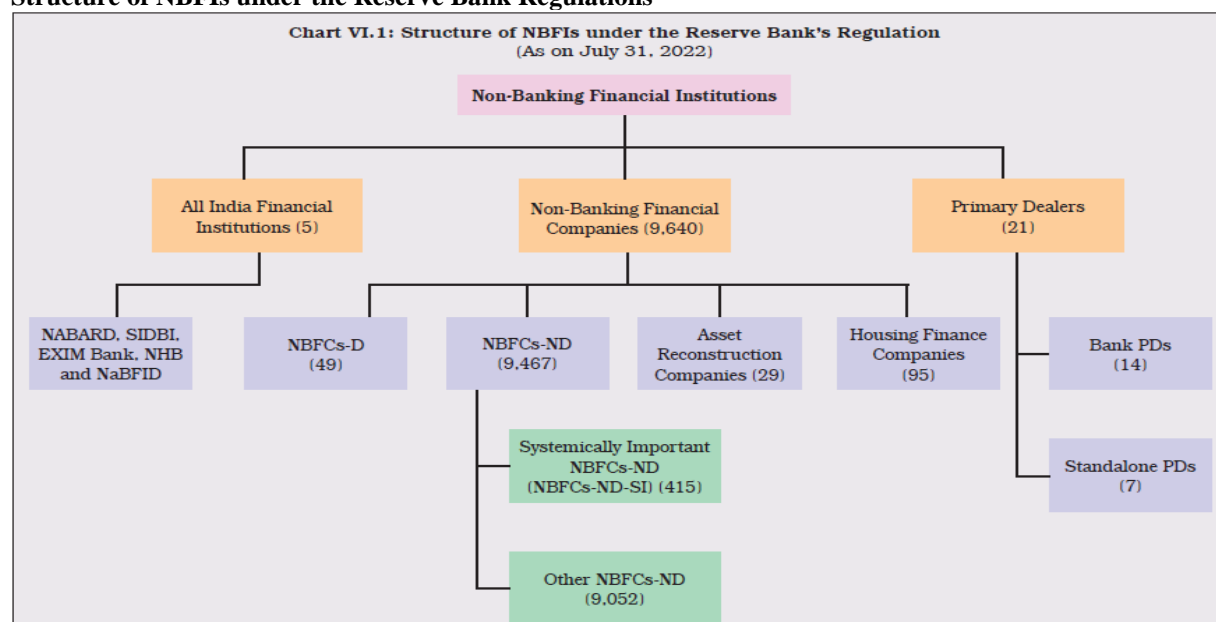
Structure of NBFIs under the Reserve Bank Regulations

Chart VI.1: Structure of NBFIs under the Reserve Bank's Regulation
(As on July 31, 2022)

Non-Banking Financial Institutions

All India Financial Institutions (5)

Non-Banking Financial Companies (9,640)

Primary Dealers (21)

NABARD, SIDBI, EXIM Bank, NHB and NaBFID

NBFCs-D (49)

NBFCs-ND (9,467)

Asset Reconstruction Companies (29)

Housing Finance Companies (95)

Bank PDs (14)

Systemically Important NBFCs-ND (NBFCs-ND-SI) (415)

Standalone PDs (7)

Other NBFCs-ND (9,052)